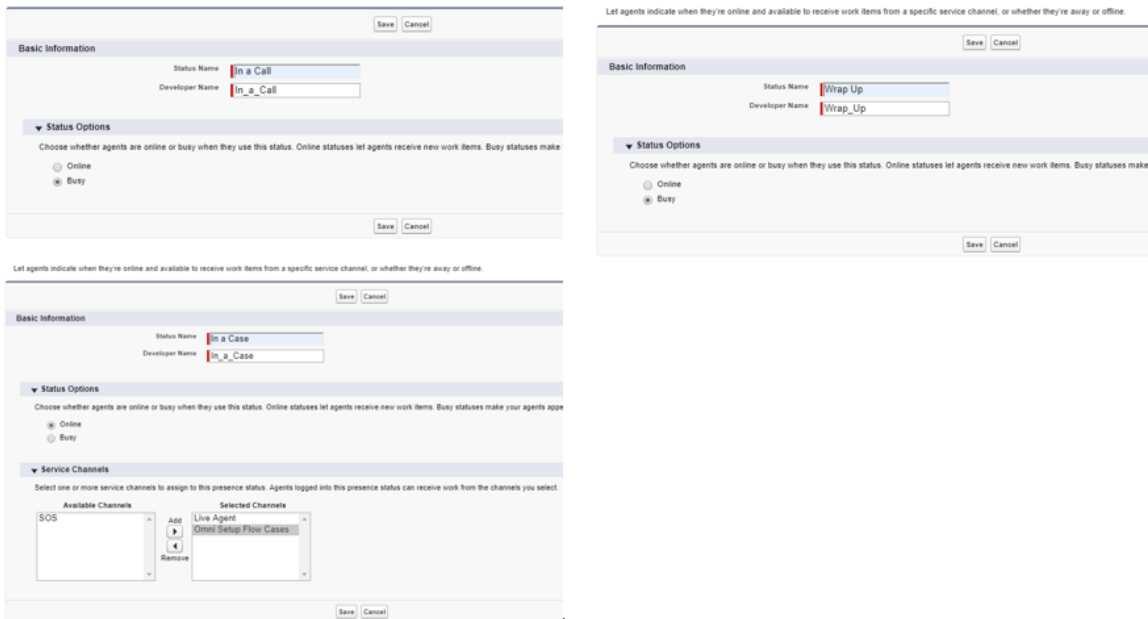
Save Cancel

Basic Information

Status Name In a Call

Developer Name In_a_Call

Status Options

Choose whether agents are online or busy when they use this status. Online statuses let agents receive new work items. Busy statuses make

Online

Busy

Save Cancel

Let agents indicate when they're online and available to receive work items from a specific service channel, or whether they're away or offline.

Save Cancel

Basic Information

Status Name In a Case

Developer Name In_a_Case

Status Options

Choose whether agents are online or busy when they use this status. Online statuses let agents receive new work items. Busy statuses make your agents appe

Online

Busy

Service Channels

Select one or more service channels to assign to this presence status. Agents logged into this presence status can receive work from the channels you select.

Available Channels

SOS

Add

Remove

Selected Channels

Live Agent

Omni Setup Flow Cases

Save Cancel

Let agents indicate when they're online and available to receive work items from a specific service channel, or whether they're away or offline.

Save Cancel

Basic Information

Status Name Wrap Up

Developer Name Wrap_Up

Status Options

Choose whether agents are online or busy when they use this status. Online statuses let agents receive new work items. Busy statuses make

Online

Busy

Save Cancel